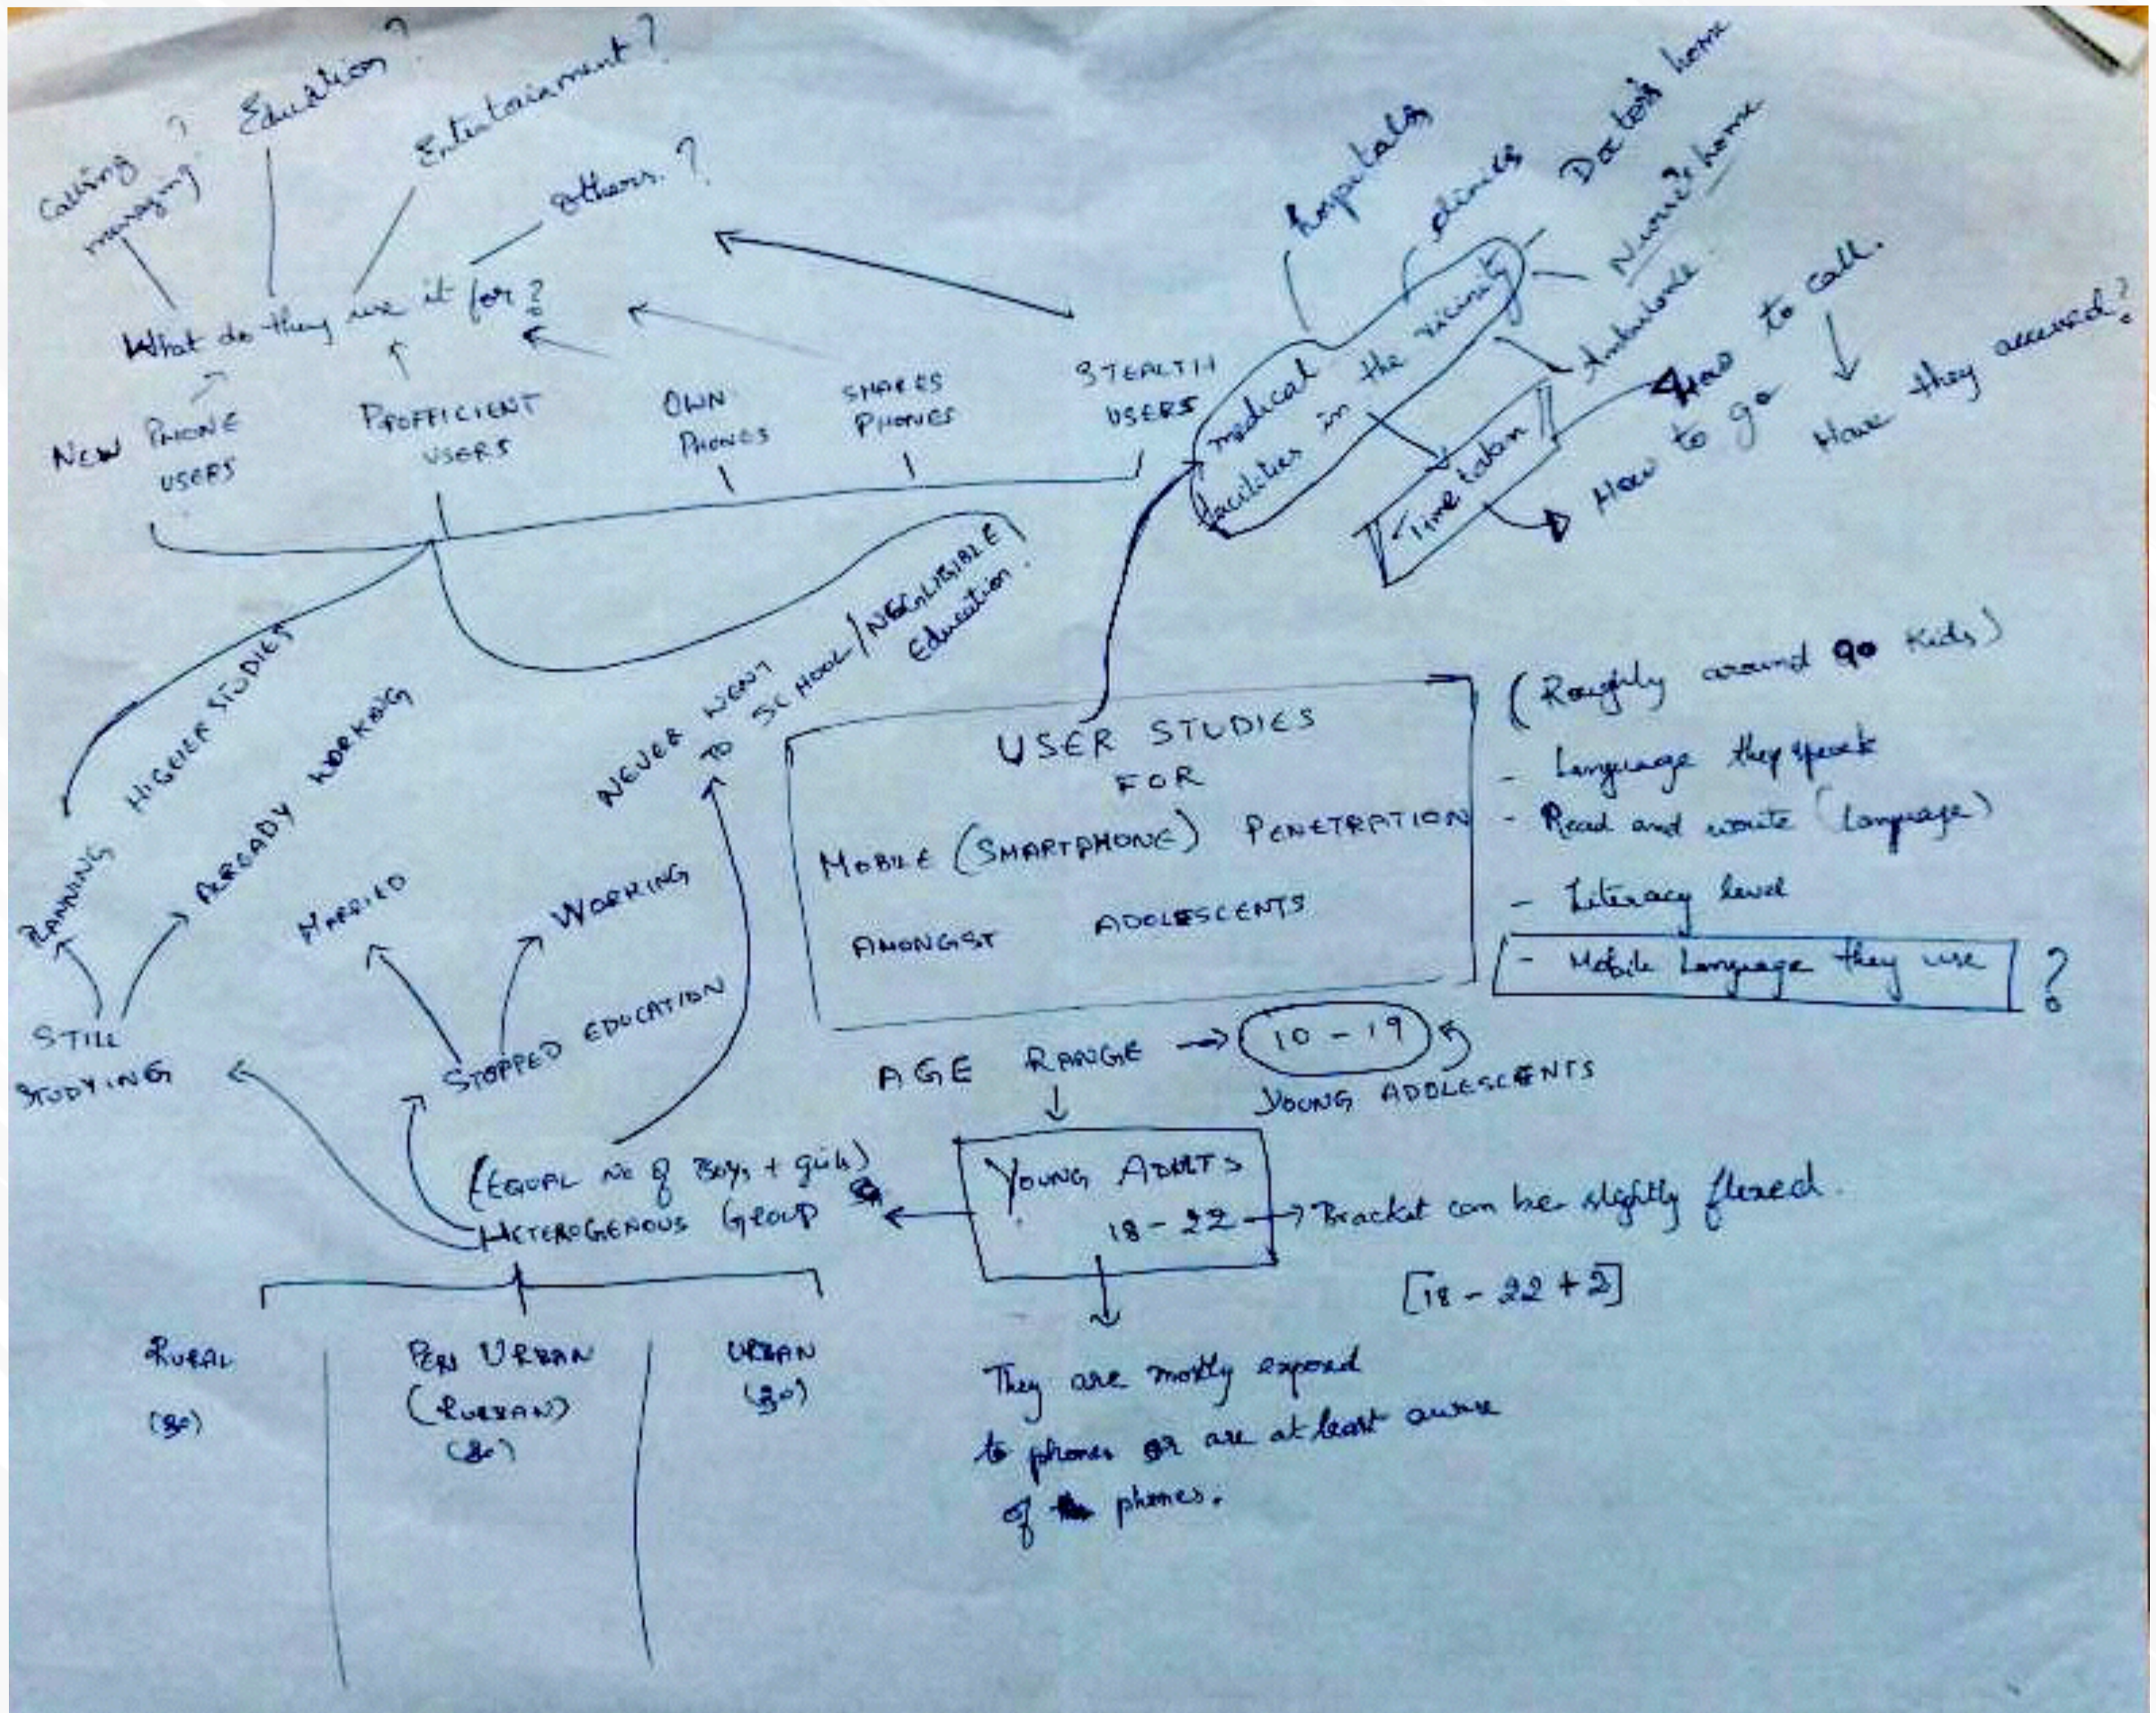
USER STUDIES FOR MOBILE (SMARTPHONE) PENETRATION AMONGST ADOLESCENTS

(Roughly around 90 kids)
- Language they speak
- Read and write (language)
- Literacy level
- Mobile Language they use ?

AGE RANGE → (10 - 19) ← YOUNG ADOLESCENTS

YOUNG ADULTS 18 - 22 → Bracket can be slightly flexed. [18 - 22 + 2]

They are mostly exposed to phones or are at least aware of the phones.

(EQUAL no of Boys + girls)
HETEROGENOUS GROUP

RURAL (30)
PERI URBAN (RURBAN) (30)
URBAN (30)

STILL STUDYING
PLANNING HIGHER STUDIES
ALREADY WORKING
STOPPED EDUCATION
MARRIED
WORKING
NEVER WENT TO SCHOOL / NEGLIGIBLE Education.

NEW PHONE USERS
PROFFICIENT USERS
OWN PHONES
SHARES PHONES
STEALTH USERS

What do they use it for ?
Calling ?
messaging
Education ?
Entertainment ?
others. ?

medical facilities in the vicinity
hospitals
clinics
Doctor's home
Nurse's home
Ambulance
Time taken
How to go
How to call.
How they accessed ?